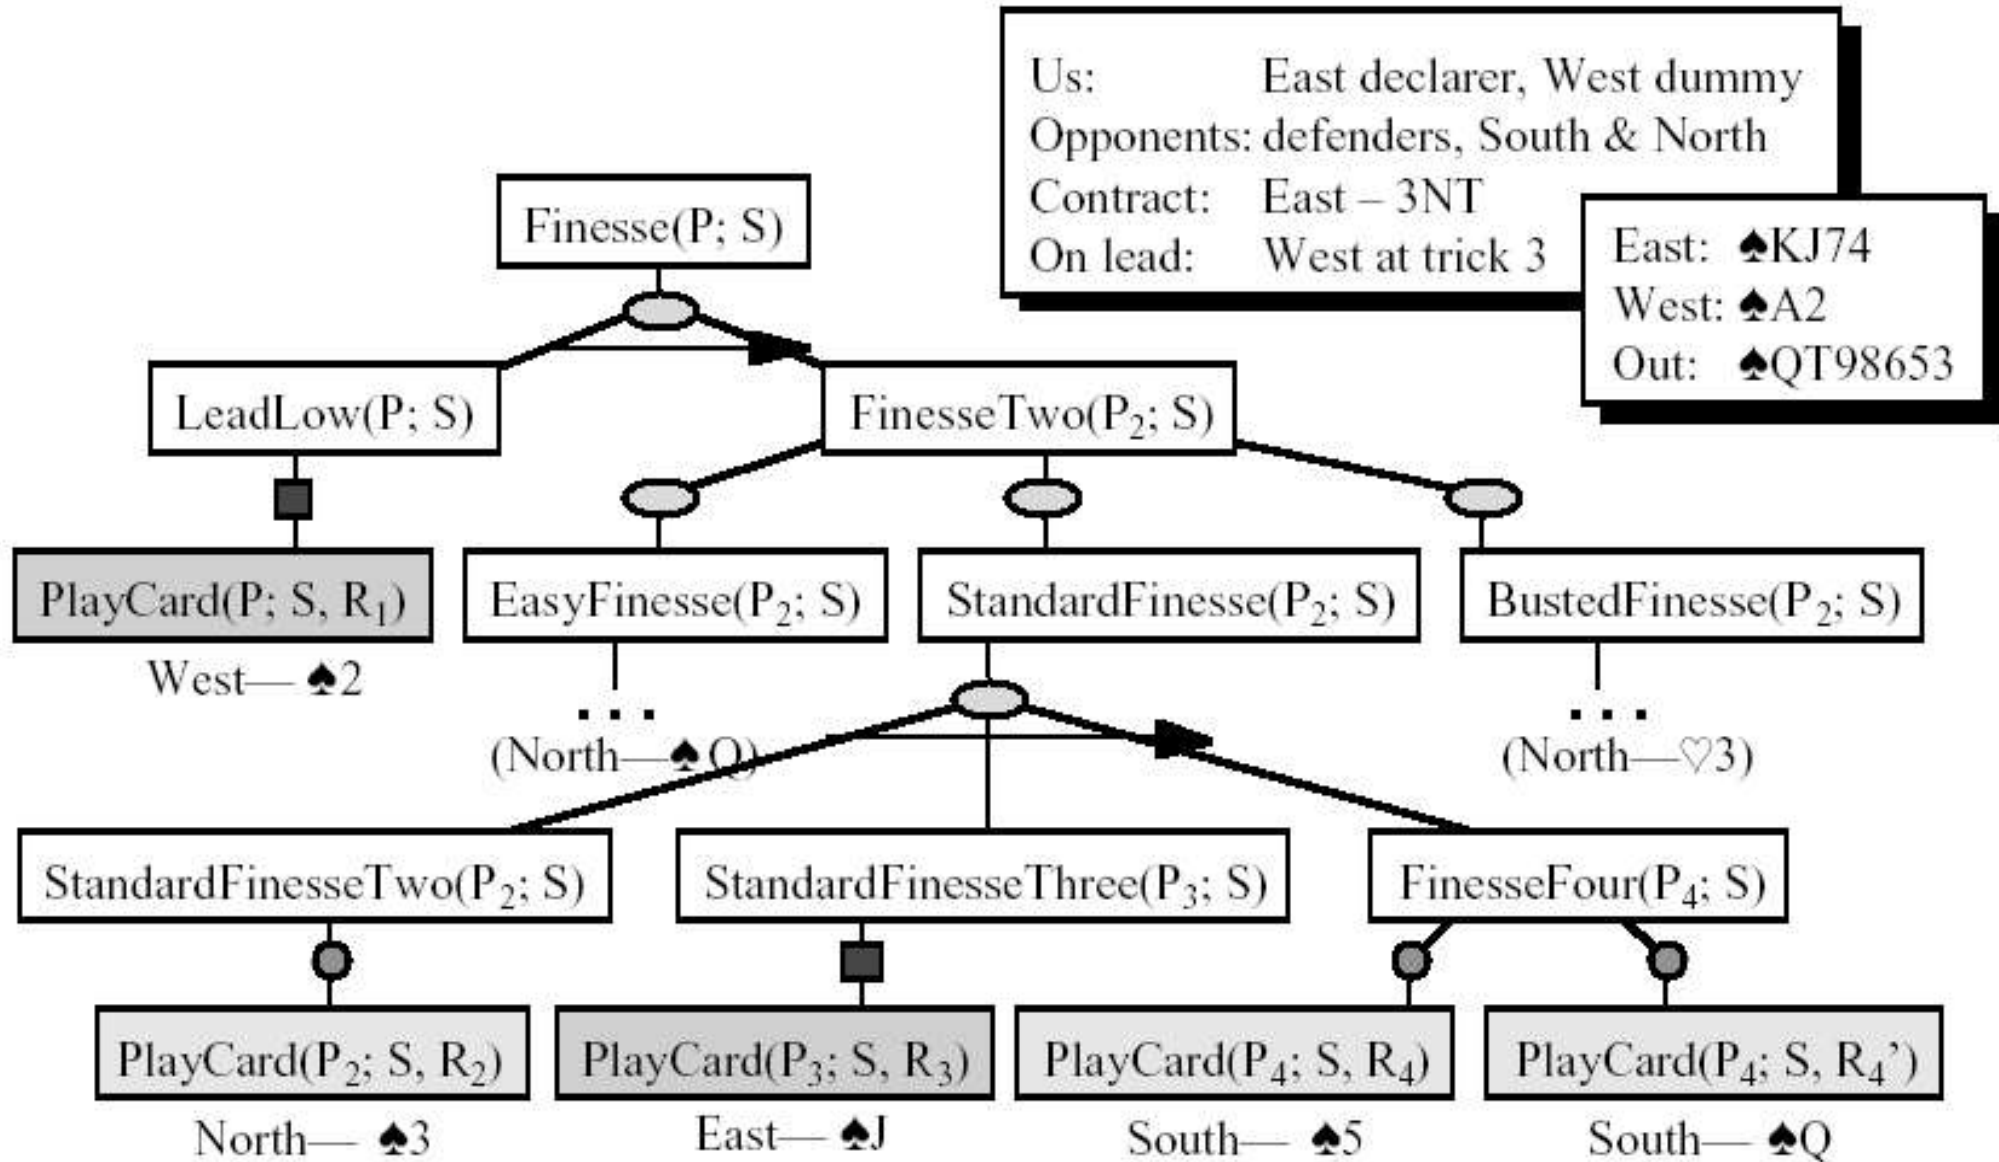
| | |
|---|---|
| Us: | East declarer, West dummy |
| Opponents: | defenders, South & North |
| Contract: | East – 3NT |
| On lead: | West at trick 3 |

East: ♠KJ74
West: ♠A2
Out: ♠QT98653

Finesse(P; S)

LeadLow(P; S)

FinesseTwo($P_2$; S)

PlayCard(P; S, $R_1$)

West— ♠2

EasyFinesse($P_2$; S)

StandardFinesse($P_2$; S)

BustedFinesse($P_2$; S)

. . .
(North—♠Q)

. . .
(North—♡3)

StandardFinesseTwo($P_2$; S)

StandardFinesseThree($P_3$; S)

FinesseFour($P_4$; S)

PlayCard($P_2$; S, $R_2$)

North— ♠3

PlayCard($P_3$; S, $R_3$)

East— ♠J

PlayCard($P_4$; S, $R_4$)

South— ♠5

PlayCard($P_4$; S, $R_4$')

South— ♠Q